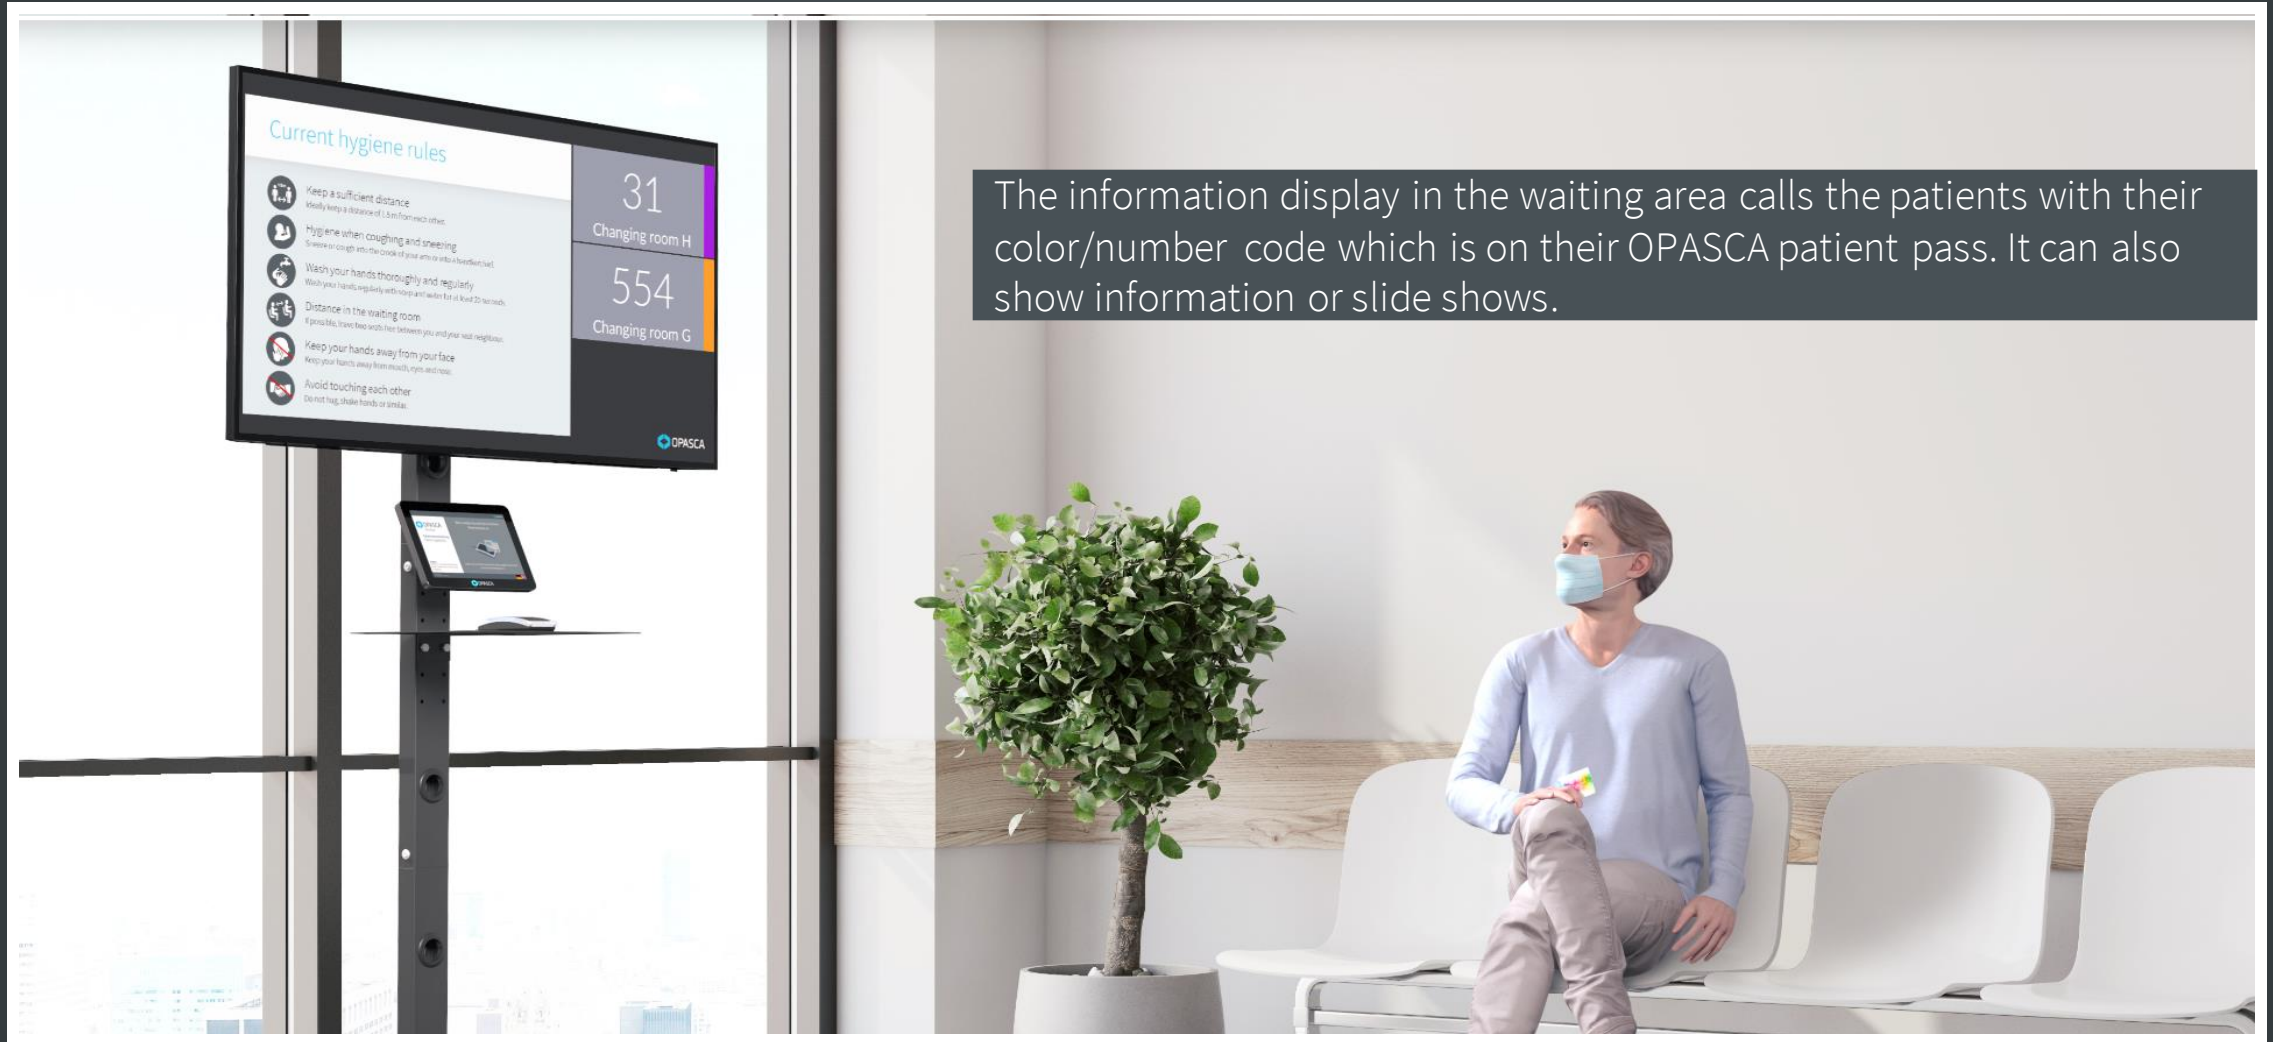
Current hygiene rules

Keep a sufficient distance
Ideally keep a distance of 1.5 m from each other.

Hygiene when coughing and sneezing
Sneeze or cough into the crook of your arm or into a handkerchief.

Wash your hands thoroughly and regularly
Wash your hands regularly with soap and water for at least 20 seconds.

Distance in the waiting room
If possible, leave two seats free between you and your seat neighbour.

Keep your hands away from your face
Keep your hands away from mouth, eyes and nose.

Avoid touching each other
Do not hug, shake hands or similar.

31
Changing room H

554
Changing room G

OPASCA

The information display in the waiting area calls the patients with their color/number code which is on their OPASCA patient pass. It can also show information or slide shows.